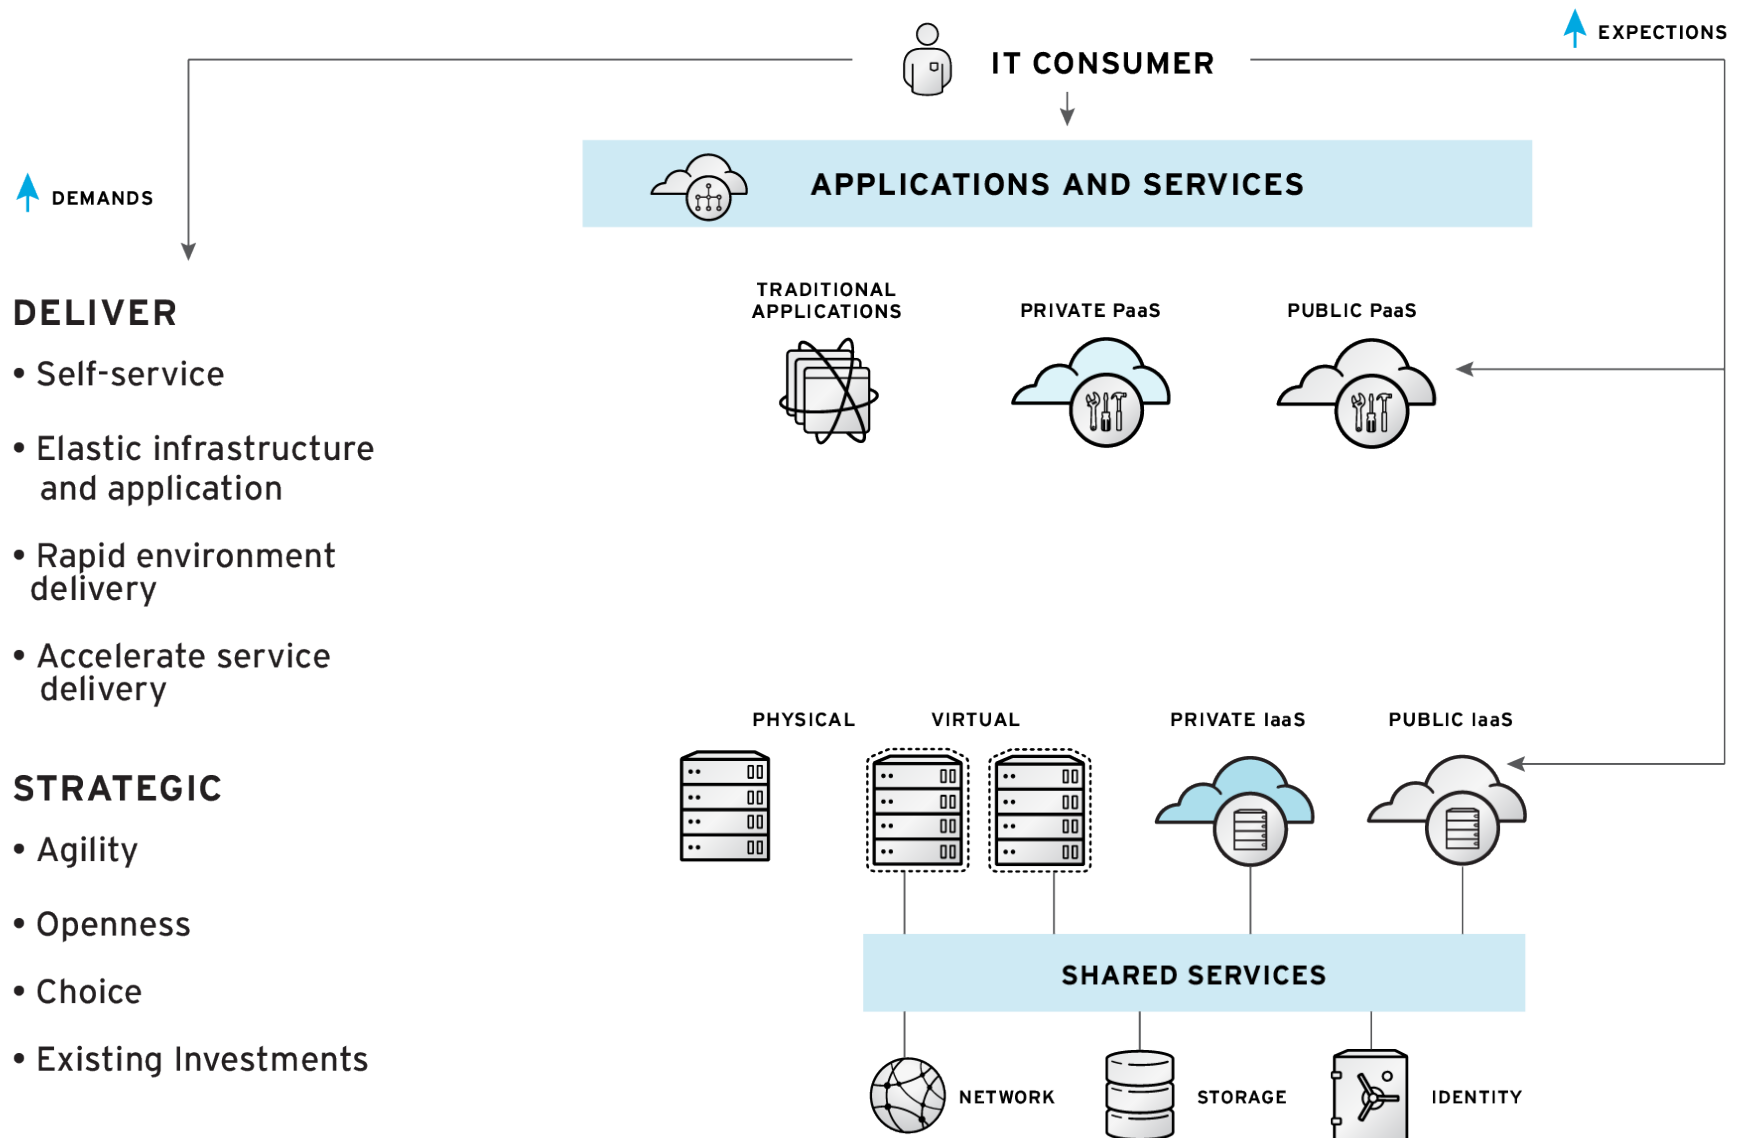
IT CONSUMER

EXPECTIONS

DEMANDS

APPLICATIONS AND SERVICES

TRADITIONAL APPLICATIONS

PRIVATE PaaS

PUBLIC PaaS

DELIVER

• Self-service

• Elastic infrastructure and application

• Rapid environment delivery

• Accelerate service delivery

STRATEGIC

• Agility

• Openness

• Choice

• Existing Investments

PHYSICAL

VIRTUAL

PRIVATE IaaS

PUBLIC IaaS

SHARED SERVICES

NETWORK

STORAGE

IDENTITY